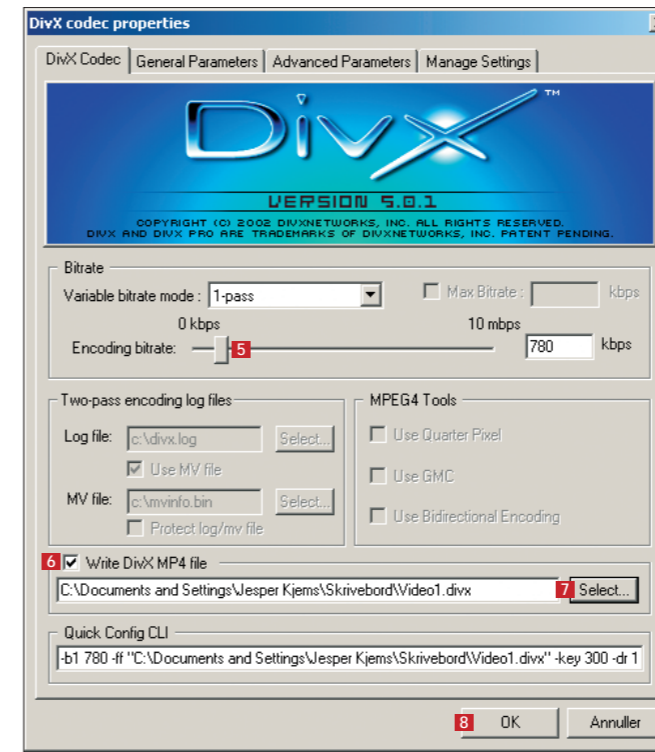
DivX codec properties

DivX Codec | General Parameters | Advanced Parameters | Manage Settings

DivX™

VERSION 5.0.1

COPYRIGHT (C) 2002 DIVXNETWORKS, INC. ALL RIGHTS RESERVED.
DIVX AND DIVX PRO ARE TRADEMARKS OF DIVXNETWORKS, INC. PATENT PENDING.

Bitrate

Variable bitrate mode : 1-pass

Max Bitrate : kbps

0 kbps

10 mbps

Encoding bitrate: 5

780 kbps

Two-pass encoding log files

Log file: c:\divx.log Select...

Use MV file

MV file: c:\mvinfo.bin Select...

Protect log/mv file

MPEG4 Tools

Use Quarter Pixel

Use GMC

Use Bidirectional Encoding

6 Write DivX MP4 file

C:\Documents and Settings\Jesper Kjems\Skrivebord\Video1.divx 7 Select...

Quick Config CLI

-b1 780 -ff "C:\Documents and Settings\Jesper Kjems\Skrivebord\Video1.divx" -key 300 -dr 1

8 OK Annuller